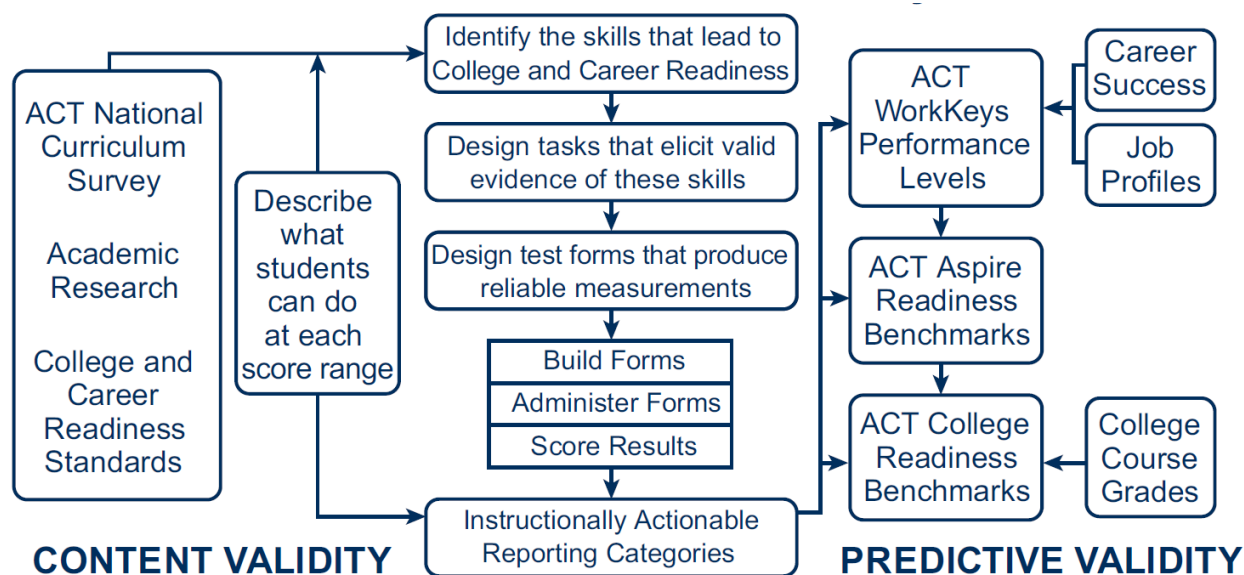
ACT National Curriculum Survey

Academic Research

College and Career Readiness Standards

Describe what students can do at each score range

Identify the skills that lead to College and Career Readiness

Design tasks that elicit valid evidence of these skills

Design test forms that produce reliable measurements

Build Forms

Administer Forms

Score Results

Instructionally Actionable Reporting Categories

ACT WorkKeys Performance Levels

Career Success

Job Profiles

ACT Aspire Readiness Benchmarks

ACT College Readiness Benchmarks

College Course Grades

CONTENT VALIDITY

PREDICTIVE VALIDITY